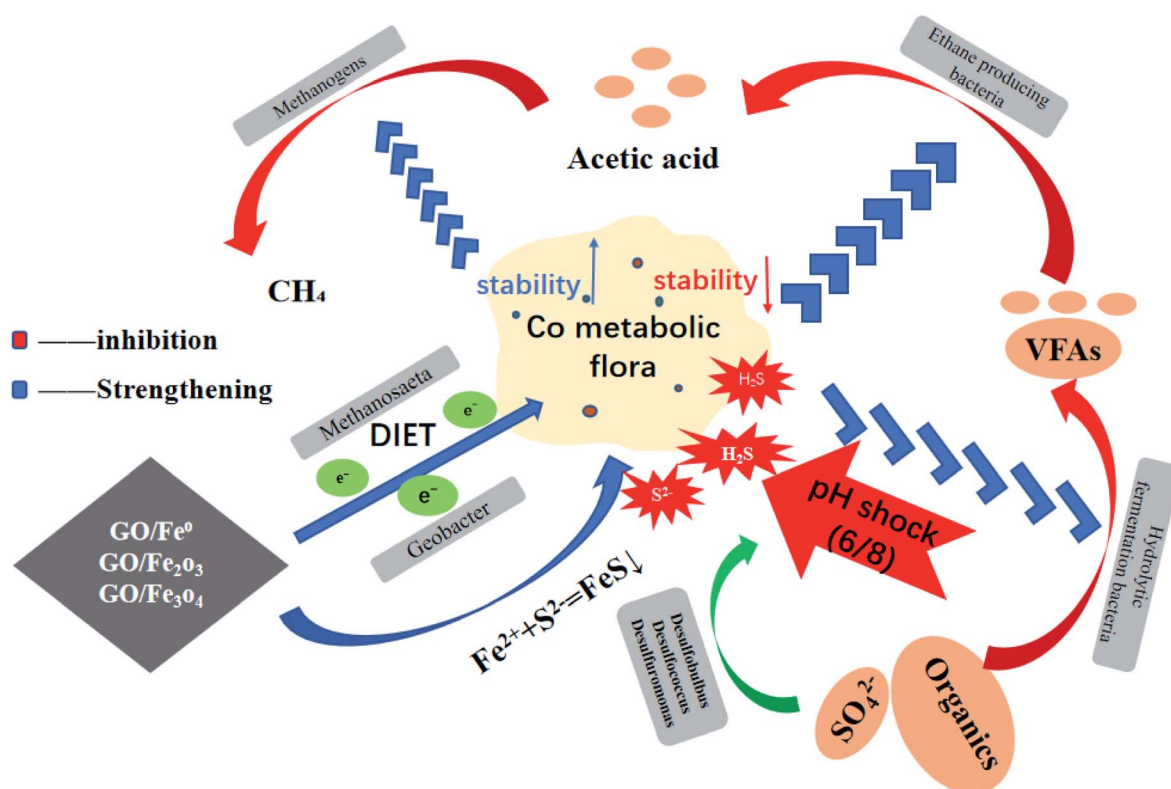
Methanogens

Ethane producing bacteria

Acetic acid

$CH_4$

stability

stability

Co metabolic flora

——inhibition

——Strengthening

VFAs

$H_2S$

Methanosaeta

$e^-$

DIET

$H_2S$

$e^-$

$e^-$

$S^{2-}$

pH shock (6/8)

Geobacter

Hydrolytic fermentation bacteria

GO/Fe⁰
GO/Fe₂o₃
GO/Fe₃o₄

$Fe^{2+}+S^{2-}=FeS\downarrow$

Desulfobulbus
Desulfococcus
Desulfuromonas

$SO_4^{2-}$

Organics